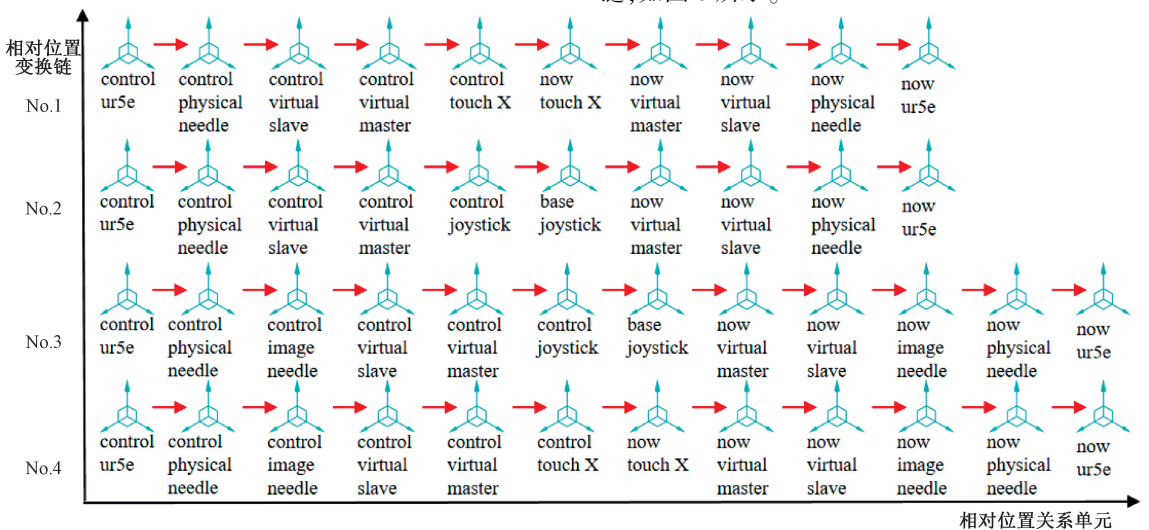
链,如图 6 所示。

相对位置变换链

No.1
control ur5e
control physical needle
control virtual slave
control virtual master
control touch X
now touch X
now virtual master
now virtual slave
now physical needle
now ur5e

No.2
control ur5e
control physical needle
control virtual slave
control virtual master
control joystick
base joystick
now virtual master
now virtual slave
now physical needle
now ur5e

No.3
control ur5e
control physical needle
control image needle
control virtual slave
control virtual master
control joystick
base joystick
now virtual master
now virtual slave
now image needle
now physical needle
now ur5e

No.4
control ur5e
control physical needle
control image needle
control virtual slave
control virtual master
control touch X
now touch X
now virtual master
now virtual slave
now image needle
now physical needle
now ur5e

相对位置关系单元